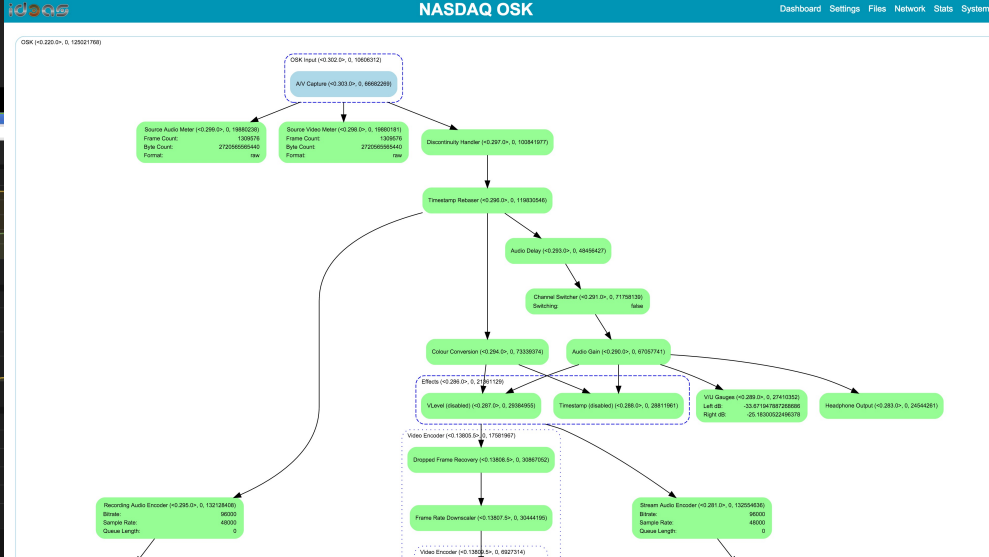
ideas

NASDAQ OSK

Dashboard Settings Files Network Stats System

OSK (<0.220.0>, 0, 125021768)

OSK Input (<0.302.0>, 0, 10606312)

A/V Capture (<0.303.0>, 0, 66662289)

Source Audio Meter (<0.299.0>, 0, 19880238)
Frame Count: 1309576
Byte Count: 2720565565440
Format: raw

Source Video Meter (<0.298.0>, 0, 19880181)
Frame Count: 1309576
Byte Count: 2720565565440
Format: raw

Discontinuity Handler (<0.297.0>, 0, 100841977)

Timestamp Rebaser (<0.296.0>, 0, 119830546)

Audio Delay (<0.293.0>, 0, 48456427)

Channel Switcher (<0.291.0>, 0, 71758139)
Switching: false

Colour Conversion (<0.294.0>, 0, 73339374)

Audio Gain (<0.290.0>, 0, 67057741)

Effects (<0.286.0>, 0, 21861129)

VLevel (disabled) (<0.287.0>, 0, 29384955)

Timestamp (disabled) (<0.288.0>, 0, 28811961)

V/U Gauges (<0.289.0>, 0, 27410352)
Left dB: -33.671947887268686
Right dB: -25.16300522496378

Headphone Output (<0.283.0>, 0, 24544261)

Video Encoder (<0.13805.5>, 0, 17581967)

Dropped Frame Recovery (<0.13808.5>, 0, 30867052)

Frame Rate Downscaler (<0.13807.5>, 0, 30444195)

Video Encoder (<0.13809.5>, 0, 6927314)

Recording Audio Encoder (<0.295.0>, 0, 132128408)
Bitrate: 96000
Sample Rate: 48000
Queue Length: 0

Stream Audio Encoder (<0.281.0>, 0, 132554636)
Bitrate: 96000
Sample Rate: 48000
Queue Length: 0